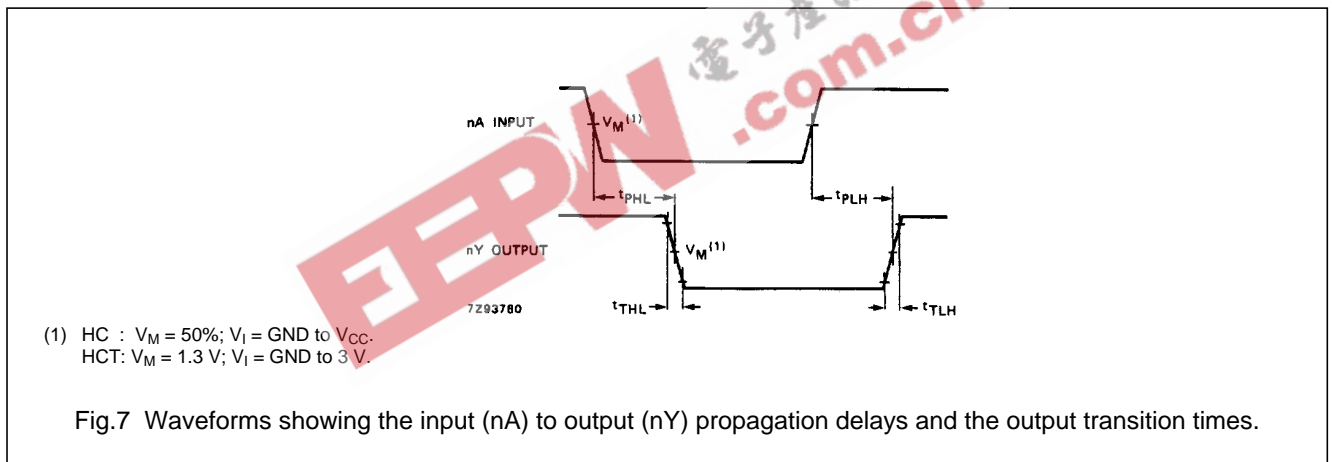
电子懂 .com.cn

EEPW

nA INPUT

$V_M$ $^{(1)}$

$t_{PHL}$

$t_{PLH}$

nY OUTPUT

$V_M$ $^{(1)}$

7Z93780

$t_{THL}$

$t_{TLH}$

(1) HC : $V_M$ = 50%; $V_I$ = GND to $V_{CC}$.
HCT: $V_M$ = 1.3 V; $V_I$ = GND to 3 V.

Fig.7 Waveforms showing the input (nA) to output (nY) propagation delays and the output transition times.